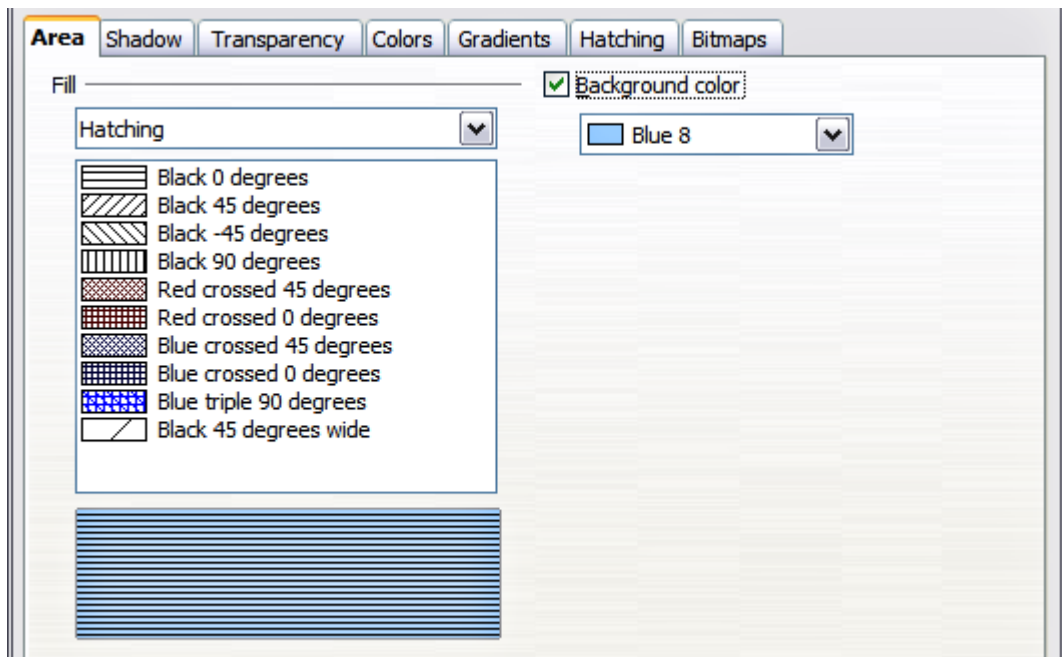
Area Shadow Transparency Colors Gradients Hatching Bitmaps

Fill

Background color

Hatching

Blue 8

Black 0 degrees
Black 45 degrees
Black -45 degrees
Black 90 degrees
Red crossed 45 degrees
Red crossed 0 degrees
Blue crossed 45 degrees
Blue crossed 0 degrees
Blue triple 90 degrees
Black 45 degrees wide